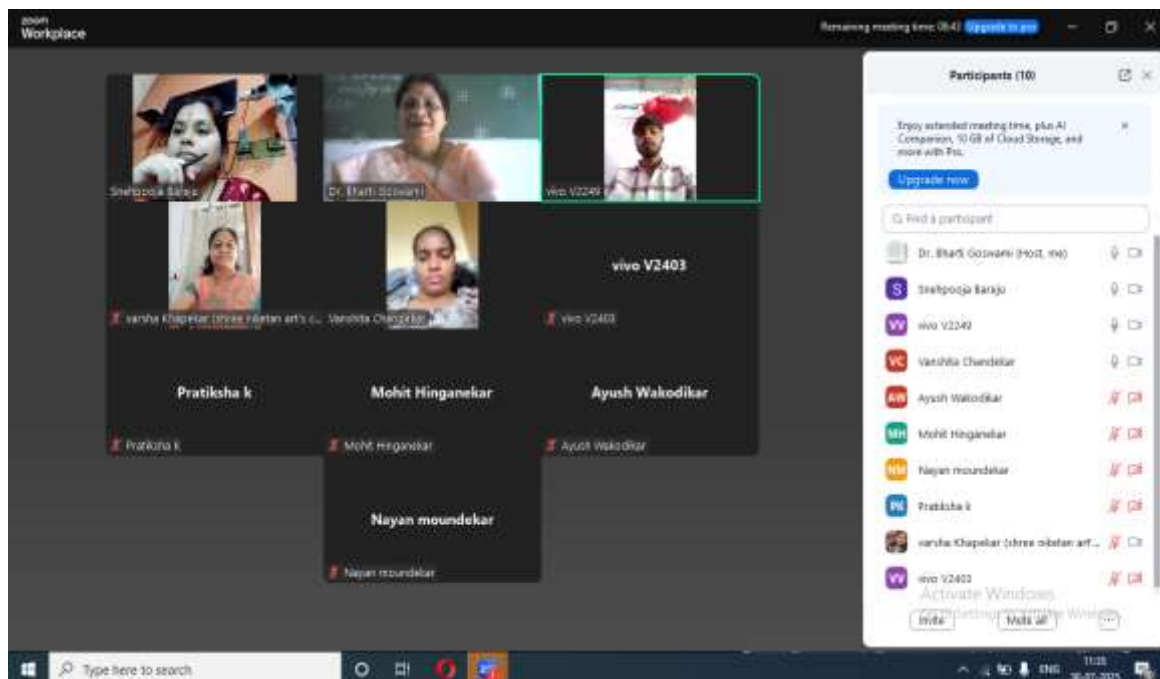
zoom
Workplace

Remaining meeting time: 08:43 Upgrade to pro

Snehpooja Barajo

Dr. Bharti Goswami

vivo V2249

varsha Khapekar (shree niketan art's c...

Vanshita Chandekar

vivo V2403

vivo V2403

Pratiksha k

Pratiksha k

Mohit Hinganekar

Mohit Hinganekar

Ayush Wakodikar

Ayush Wakodikar

Nayan moundekar

Nayan moundekar

Participants (10)

Enjoy extended meeting time, plus AI Companion, 10 GB of Cloud Storage, and more with Pro.

Upgrade now

Find a participant

Dr. Bharti Goswami (Host, me)

S Snehpooja Barajo

VV vivo V2249

VC Vanshita Chandekar

AW Ayush Wakodikar

MH Mohit Hinganekar

NM Nayan moundekar

PK Pratiksha k

varsha Khapekar (shree niketan art...

VV vivo V2403

Activate Windows
Go to Settings to activate Windows.

Invite

Mute all

...

Type here to search

ENG
11:15
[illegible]